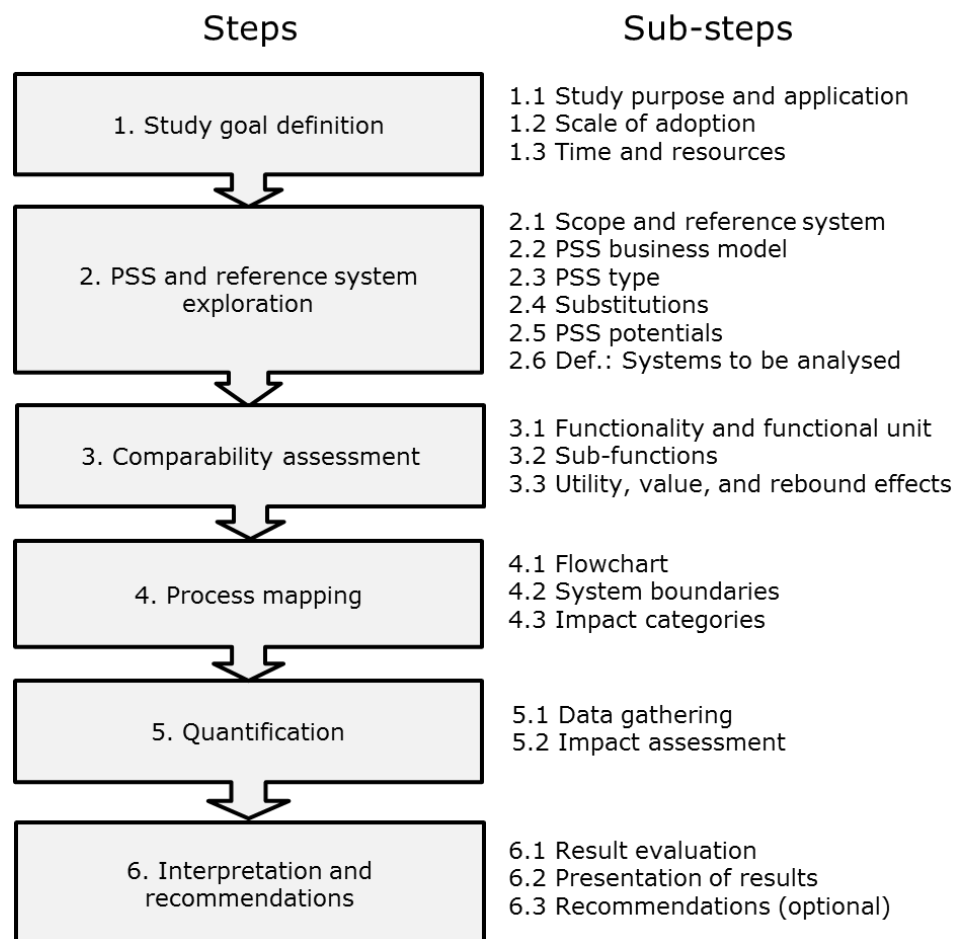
Steps

Sub-steps

1. Study goal definition

1.1 Study purpose and application
1.2 Scale of adoption
1.3 Time and resources

2. PSS and reference system exploration

2.1 Scope and reference system
2.2 PSS business model
2.3 PSS type
2.4 Substitutions
2.5 PSS potentials
2.6 Def.: Systems to be analysed

3. Comparability assessment

3.1 Functionality and functional unit
3.2 Sub-functions
3.3 Utility, value, and rebound effects

4. Process mapping

4.1 Flowchart
4.2 System boundaries
4.3 Impact categories

5. Quantification

5.1 Data gathering
5.2 Impact assessment

6. Interpretation and recommendations

6.1 Result evaluation
6.2 Presentation of results
6.3 Recommendations (optional)